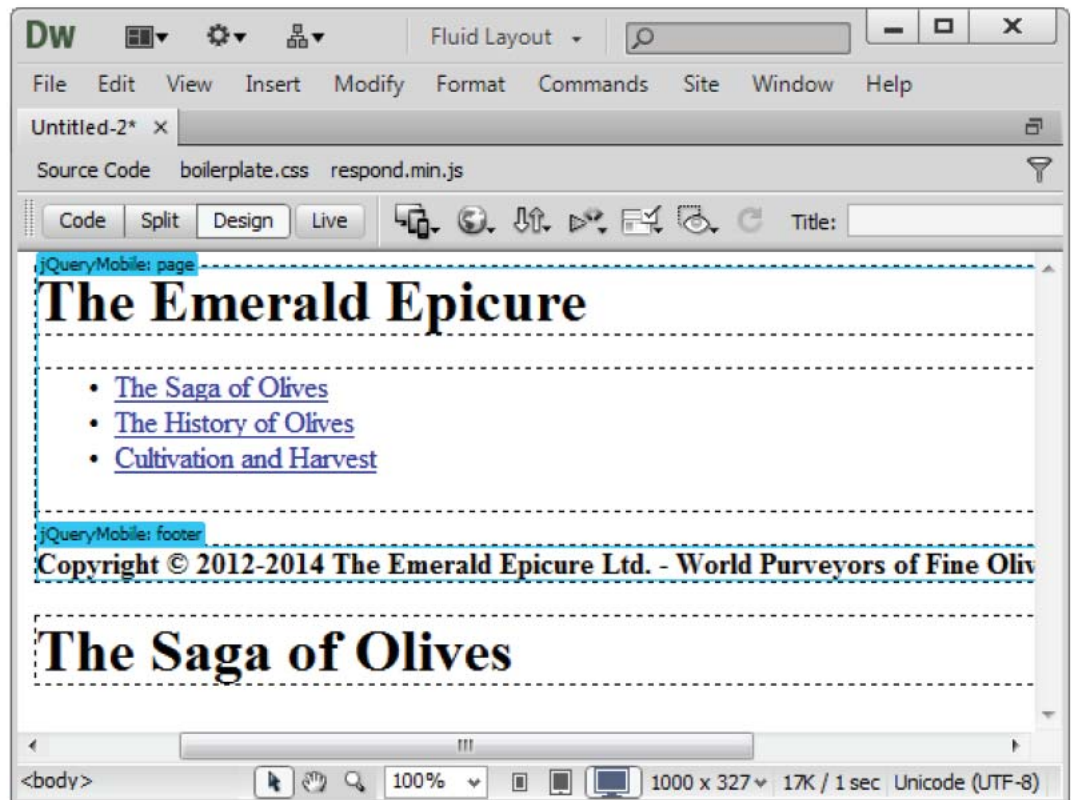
Dw

Fluid Layout

File Edit View Insert Modify Format Commands Site Window Help

Untitled-2* ×

Source Code boilerplate.css respond.min.js

Code Split Design Live

Title:

jQueryMobile: page

The Emerald Epicure

- The Saga of Olives
- The History of Olives
- Cultivation and Harvest

jQueryMobile: footer

Copyright © 2012-2014 The Emerald Epicure Ltd. - World Purveyors of Fine Oliv

The Saga of Olives

<body>

100%

1000 x 327 17K / 1 sec Unicode (UTF-8)